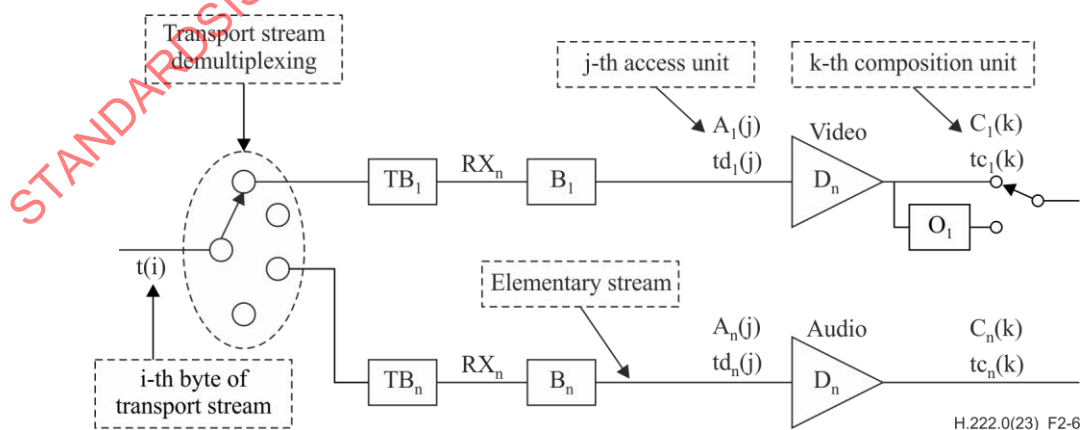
STANDARDSIS

Transport stream demultiplexing

j-th access unit

k-th composition unit

$A_1(j)$

$td_1(j)$

Video

$C_1(k)$

$tc_1(k)$

$TB_1$

$RX_n$

$B_1$

$D_n$

$O_1$

$t(i)$

Elementary stream

$A_n(j)$

$td_n(j)$

Audio

$C_n(k)$

$tc_n(k)$

$TB_n$

$RX_n$

$B_n$

$D_n$

i-th byte of transport stream

H.222.0(23) F2-6